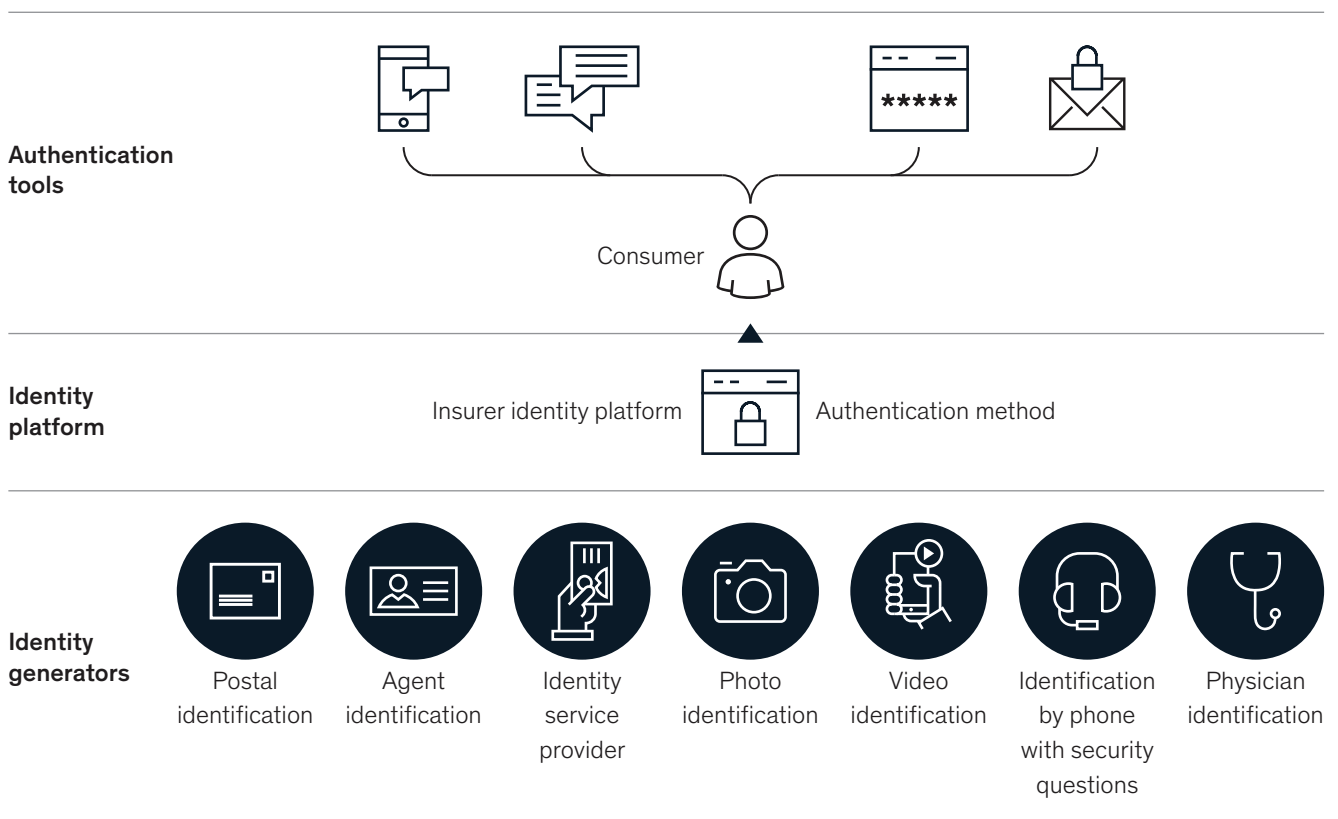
Authentication tools

*****

Consumer

Identity platform

Insurer identity platform

Authentication method

Identity generators

Postal identification

Agent identification

Identity service provider

Photo identification

Video identification

Identification by phone with security questions

Physician identification